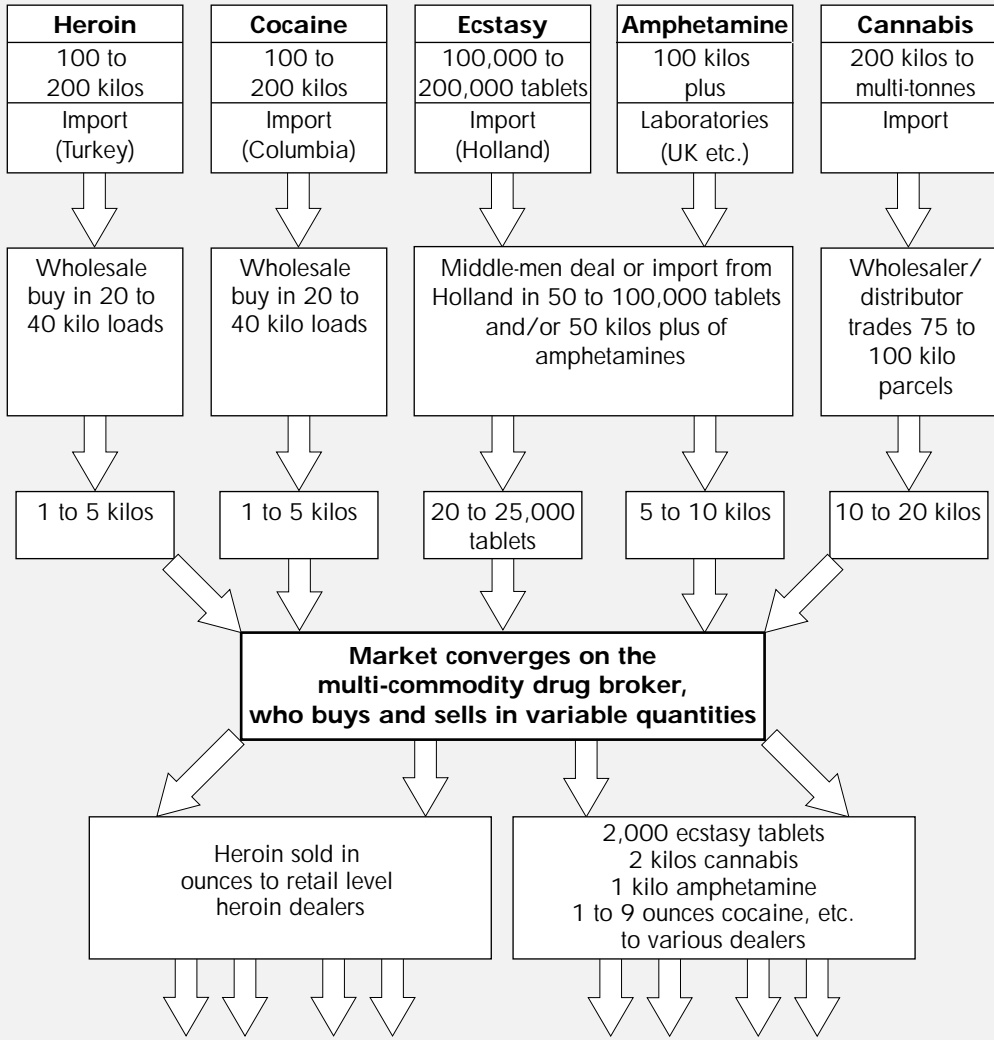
Heroin
100 to 200 kilos
Import (Turkey)

Cocaine
100 to 200 kilos
Import (Columbia)

Ecstasy
100,000 to 200,000 tablets
Import (Holland)

Amphetamine
100 kilos plus
Laboratories (UK etc.)

Cannabis
200 kilos to multi-tonnes
Import

Wholesale buy in 20 to 40 kilo loads

Wholesale buy in 20 to 40 kilo loads

Middle-men deal or import from Holland in 50 to 100,000 tablets and/or 50 kilos plus of amphetamines

Wholesaler/ distributor trades 75 to 100 kilo parcels

1 to 5 kilos

1 to 5 kilos

20 to 25,000 tablets

5 to 10 kilos

10 to 20 kilos

Market converges on the multi-commodity drug broker, who buys and sells in variable quantities

Heroin sold in ounces to retail level heroin dealers

2,000 ecstasy tablets
2 kilos cannabis
1 kilo amphetamine
1 to 9 ounces cocaine, etc.
to various dealers